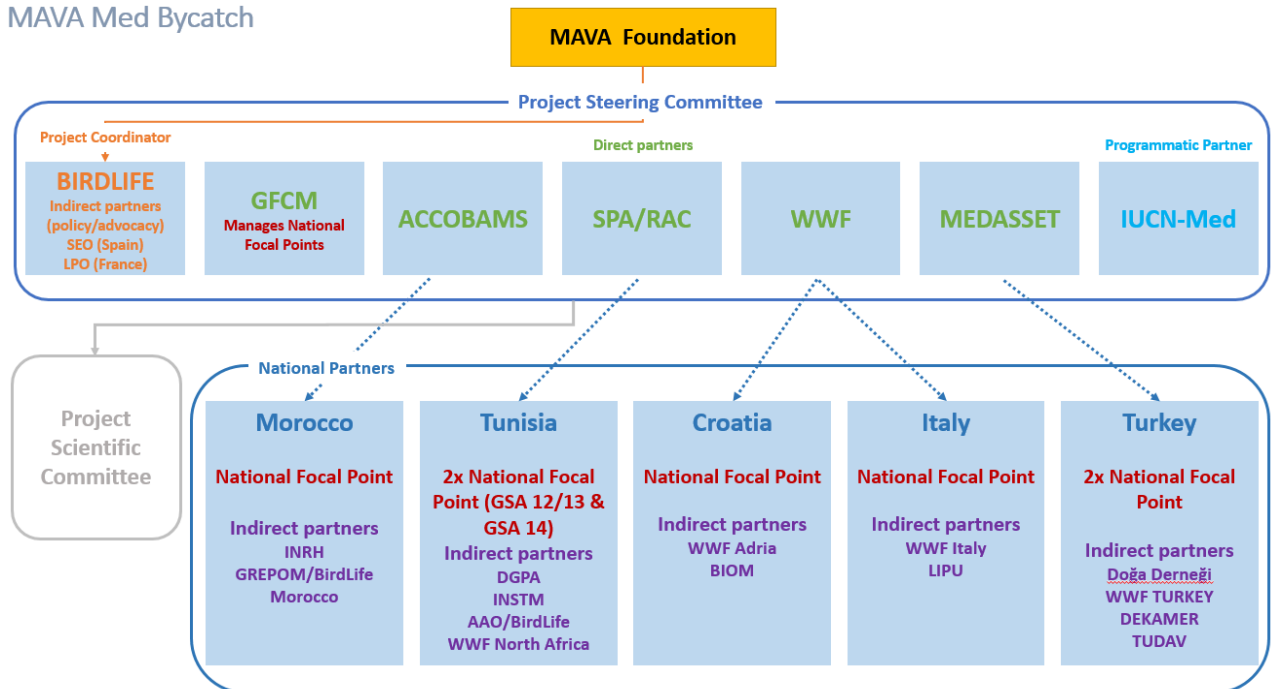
MAVA Med Bycatch

MAVA Foundation

Project Steering Committee

Project Coordinator

Direct partners

Programmatic Partner

BIRDLIFE
Indirect partners (policy/advocacy)
SEO (Spain)
LPO (France)

GFCM
Manages National Focal Points

ACCOBAMS

SPA/RAC

WWF

MEDASSET

IUCN-Med

Project Scientific Committee

National Partners

Morocco
National Focal Point
Indirect partners
INRH
GREPOM/BirdLife Morocco

Tunisia
2x National Focal Point (GSA 12/13 & GSA 14)
Indirect partners
DGPA
INSTM
AAO/BirdLife
WWF North Africa

Croatia
National Focal Point
Indirect partners
WWF Adria
BIOM

Italy
National Focal Point
Indirect partners
WWF Italy
LIPU

Turkey
2x National Focal Point
Indirect partners
Doğa Derneği
WWF TURKEY
DEKAMER
TUDAV